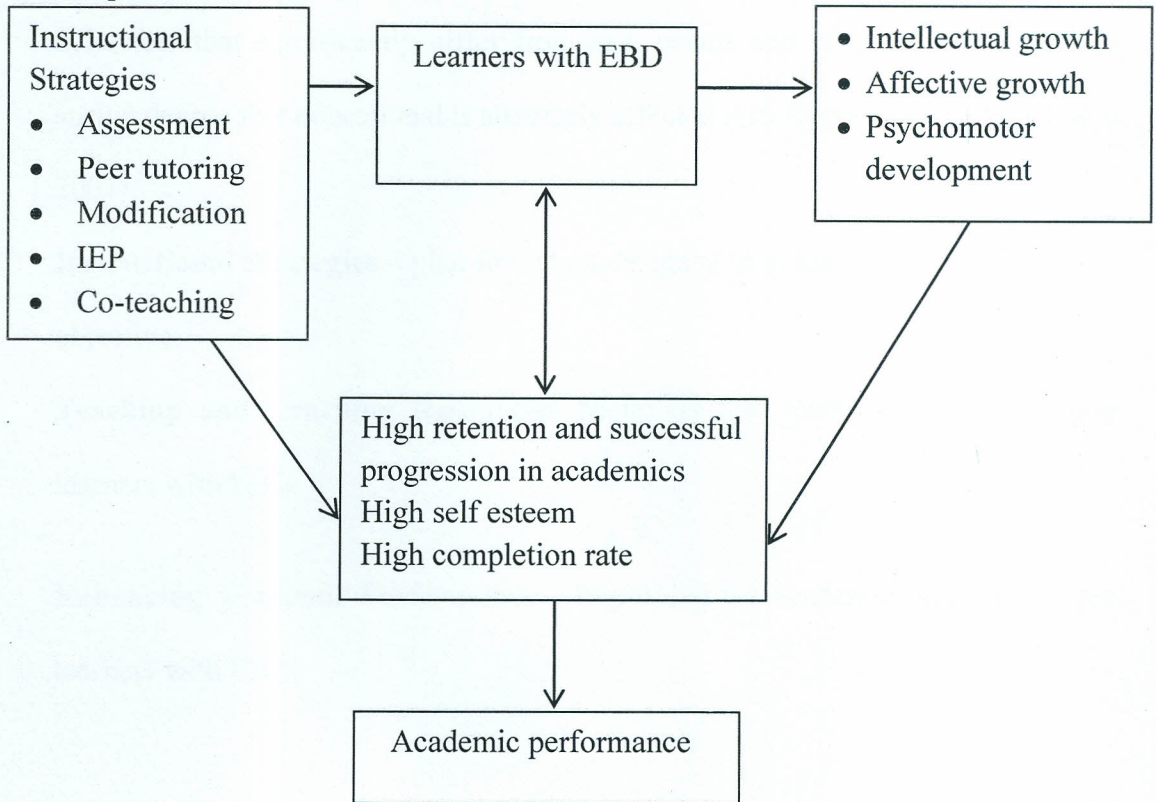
Instructional Strategies
- Assessment
- Peer tutoring
- Modification
- IEP
- Co-teaching

Learners with EBD

- Intellectual growth
- Affective growth
- Psychomotor development

High retention and successful progression in academics
High self esteem
High completion rate

Academic performance